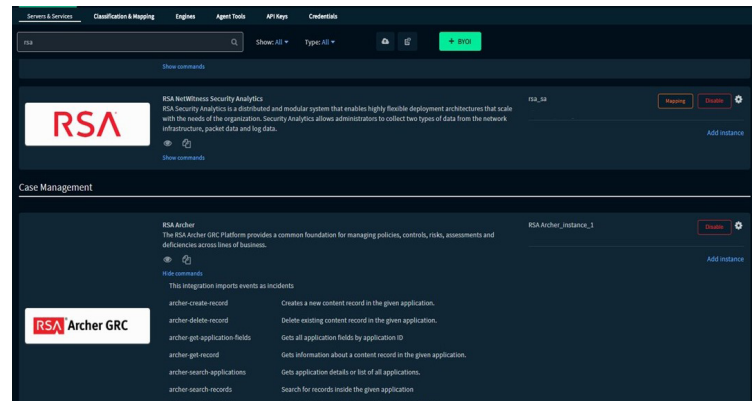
Servers & Services Classification & Mapping Engines Agent Tools API Keys Credentials

rsa

Show: All Type: All

+ BYOI

Show commands

RSA

RSA NetWitness Security Analytics
RSA Security Analytics is a distributed and modular system that enables highly flexible deployment architectures that scale with the needs of the organization. Security Analytics allows administrators to collect two types of data from the network infrastructure, packet data and log data.

Show commands

rsa_sa

Mapping Disable

Add instance

Case Management

RSA Archer GRC

RSA Archer
The RSA Archer GRC Platform provides a common foundation for managing policies, controls, risks, assessments and deficiencies across lines of business.

Hide commands

This integration imports events as incidents

| | |
|---|---|
| archer-create-record | Creates a new content record in the given application. |
| archer-delete-record | Delete existing content record in the given application. |
| archer-get-application-fields | Gets all application fields by application ID |
| archer-get-record | Gets information about a content record in the given application. |
| archer-search-applications | Gets application details or list of all applications. |
| archer-search-records | Search for records inside the given application |

RSA Archer_instance_1

Disable

Add instance